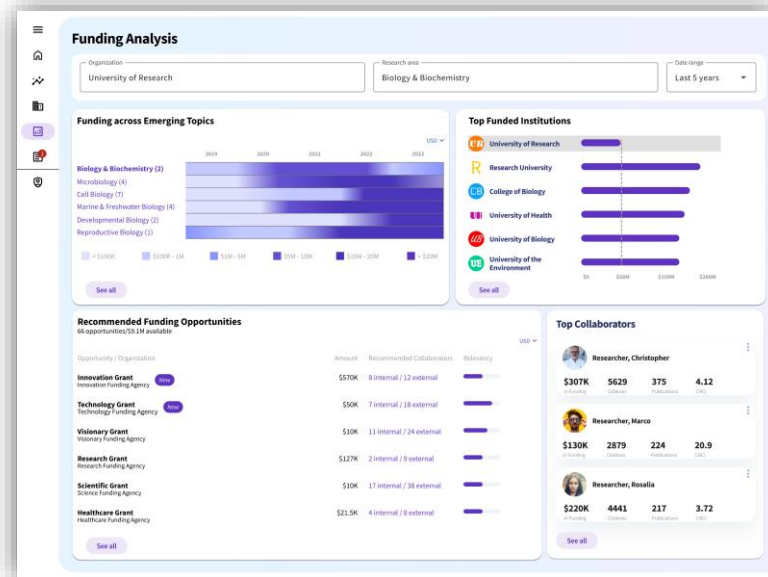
Funding Analysis

Organization
University of Research

Research area
Biology & Biochemistry

Date range
Last 5 years

Funding across Emerging Topics

USD

2019 2020 2021 2022 2023

Biology & Biochemistry (2)
Microbiology (4)
Cell Biology (7)
Marine & Freshwater Biology (4)
Developmental Biology (2)
Reproductive Biology (1)

< $100K
$100K - 1M
$1M - 5M
$5M - 10M
$10M - 20M
> $20M

See all

Top Funded Institutions

University of Research
Research University
College of Biology
University of Health
University of Biology
University of the Environment

$0 $50M $150M $300M

See all

Recommended Funding Opportunities
66 opportunities/$9.1M available

USD

| Opportunity / Organization | Amount | Recommended Collaborators | Relevancy |
|---|---|---|---|
| Innovation Grant New<br>Innovation Funding Agency | $570K | 8 internal / 12 external | |
| Technology Grant New<br>Technology Funding Agency | $50K | 7 internal / 18 external | |
| Visionary Grant<br>Visionary Funding Agency | $10K | 11 internal / 24 external | |
| Research Grant<br>Research Funding Agency | $127K | 2 internal / 9 external | |
| Scientific Grant<br>Science Funding Agency | $10K | 17 internal / 38 external | |
| Healthcare Grant<br>Healthcare Funding Agency | $21.5K | 4 internal / 8 external | |

See all

Top Collaborators

Researcher, Christopher
$307K In funding
5629 Citations
375 Publications
4.12 CNCI

Researcher, Marco
$130K In funding
2879 Citations
224 Publications
20.9 CNCI

Researcher, Rosalia
$220K In funding
4441 Citations
217 Publications
3.72 CNCI

See all